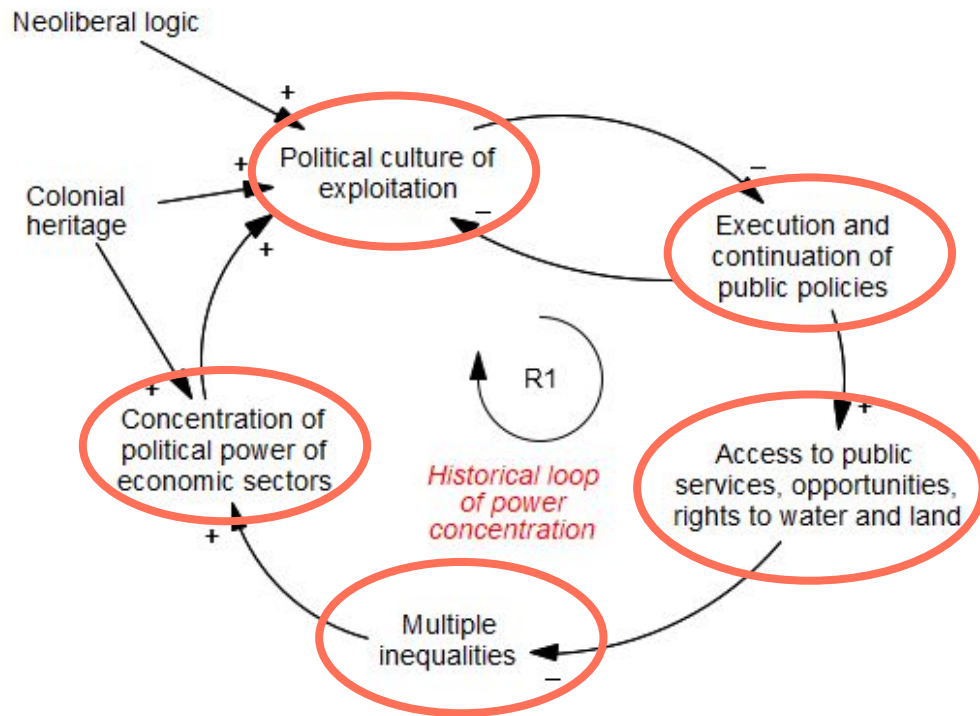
Neoliberal logic

+

+

Political culture of exploitation

Colonial heritage

+

–

–

Execution and continuation of public policies

R1

+

Concentration of political power of economic sectors

+

Historical loop of power concentration

Access to public services, opportunities, rights to water and land

+

Multiple inequalities

–